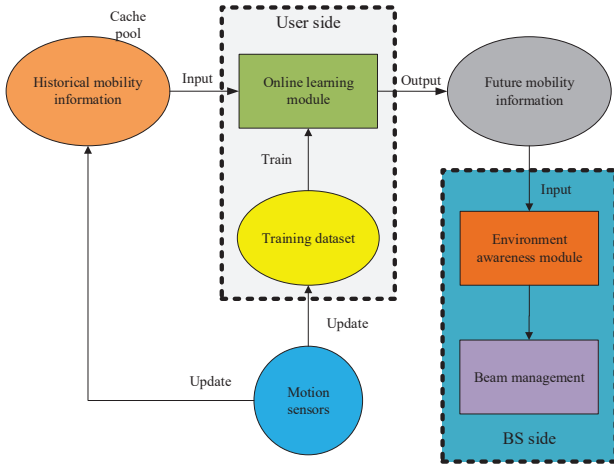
Cache pool

Historical mobility information

Input

User side

Online learning module

Output

Future mobility information

Train

Training dataset

Input

Environment awareness module

Update

Update

Motion sensors

Beam management

BS side